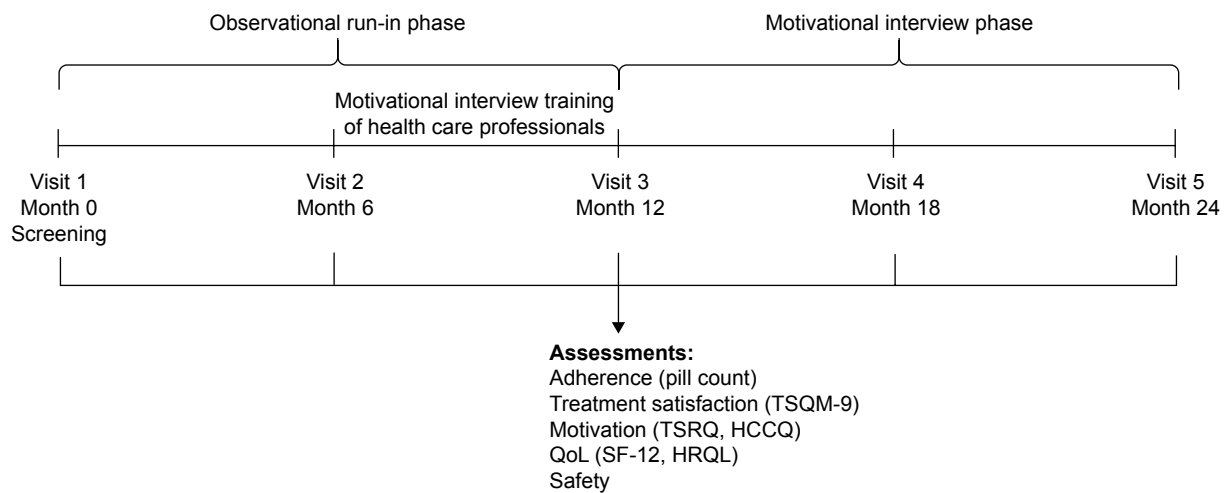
Observational run-in phase

Motivational interview phase

Motivational interview training of health care professionals

Visit 1
Month 0
Screening

Visit 2
Month 6

Visit 3
Month 12

Visit 4
Month 18

Visit 5
Month 24

**Assessments:**
Adherence (pill count)
Treatment satisfaction (TSQM-9)
Motivation (TSRQ, HCCQ)
QoL (SF-12, HRQL)
Safety